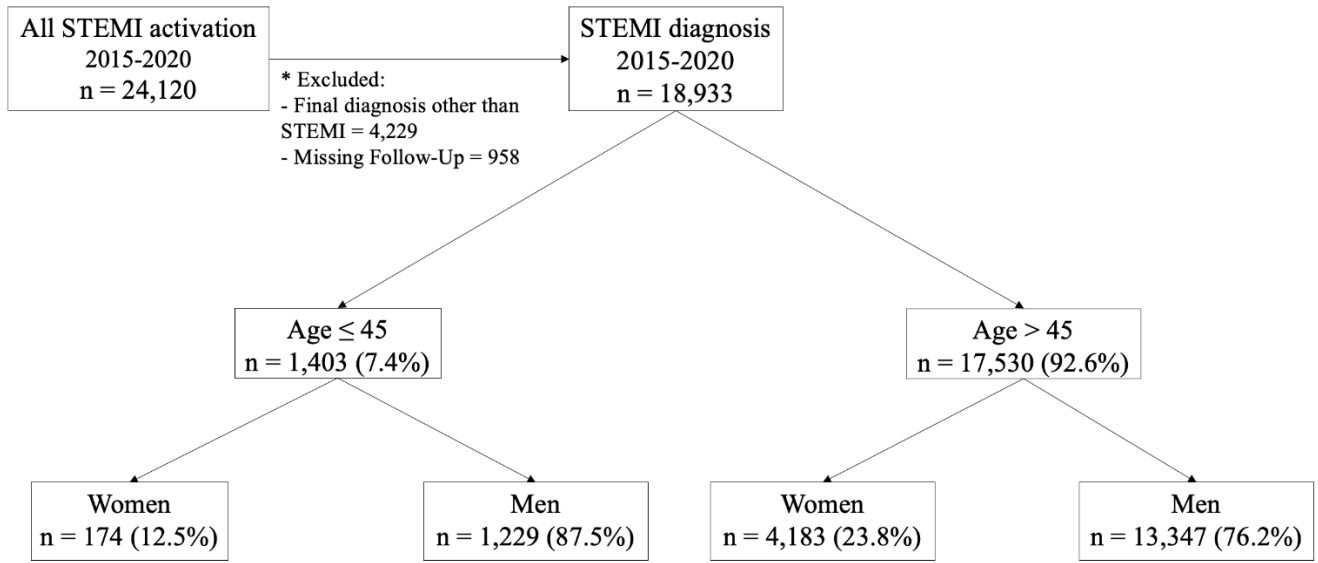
All STEMI activation
2015-2020
n = 24,120

* Excluded:
- Final diagnosis other than STEMI = 4,229
- Missing Follow-Up = 958

STEMI diagnosis
2015-2020
n = 18,933

Age $\leq$ 45
n = 1,403 (7.4%)

Age > 45
n = 17,530 (92.6%)

Women
n = 174 (12.5%)

Men
n = 1,229 (87.5%)

Women
n = 4,183 (23.8%)

Men
n = 13,347 (76.2%)